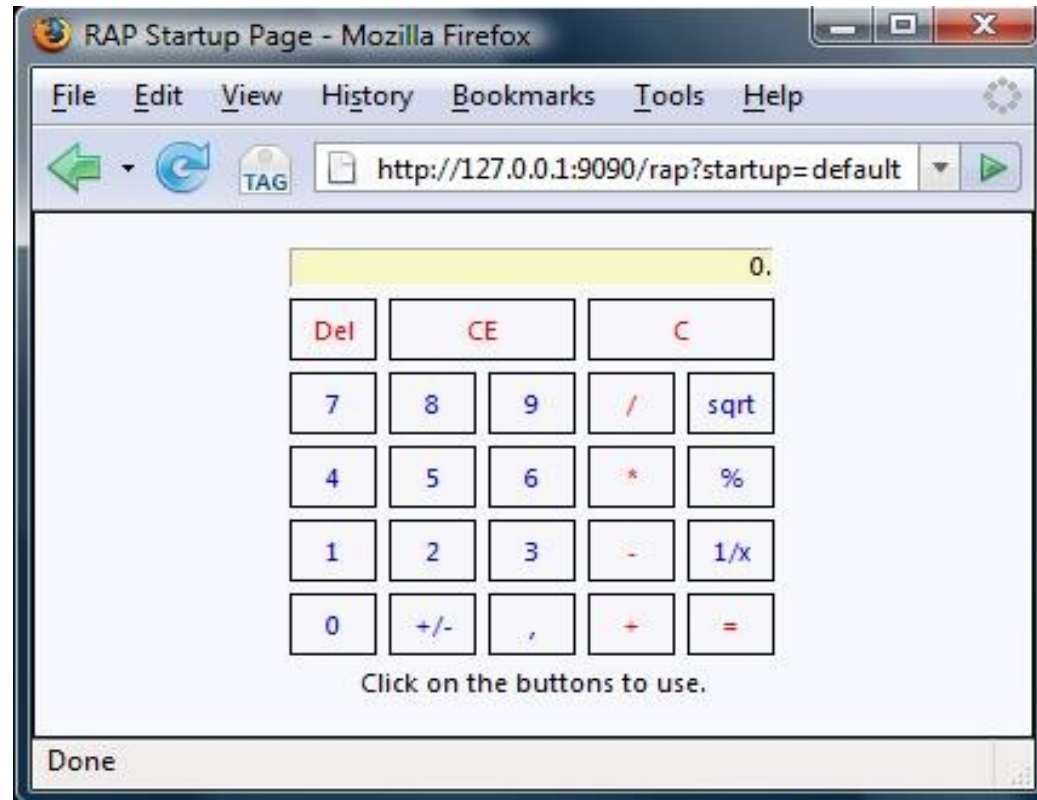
RAP Startup Page - Mozilla Firefox

File Edit View History Bookmarks Tools Help

TAG http://127.0.0.1:9090/rap?startup=default

0.

| Del | CE | | C | |
|---|---|---|---|---|
| 7 | 8 | 9 | / | sqrt |
| 4 | 5 | 6 | * | % |
| 1 | 2 | 3 | - | 1/x |
| 0 | +/- | , | + | = |

Click on the buttons to use.

Done